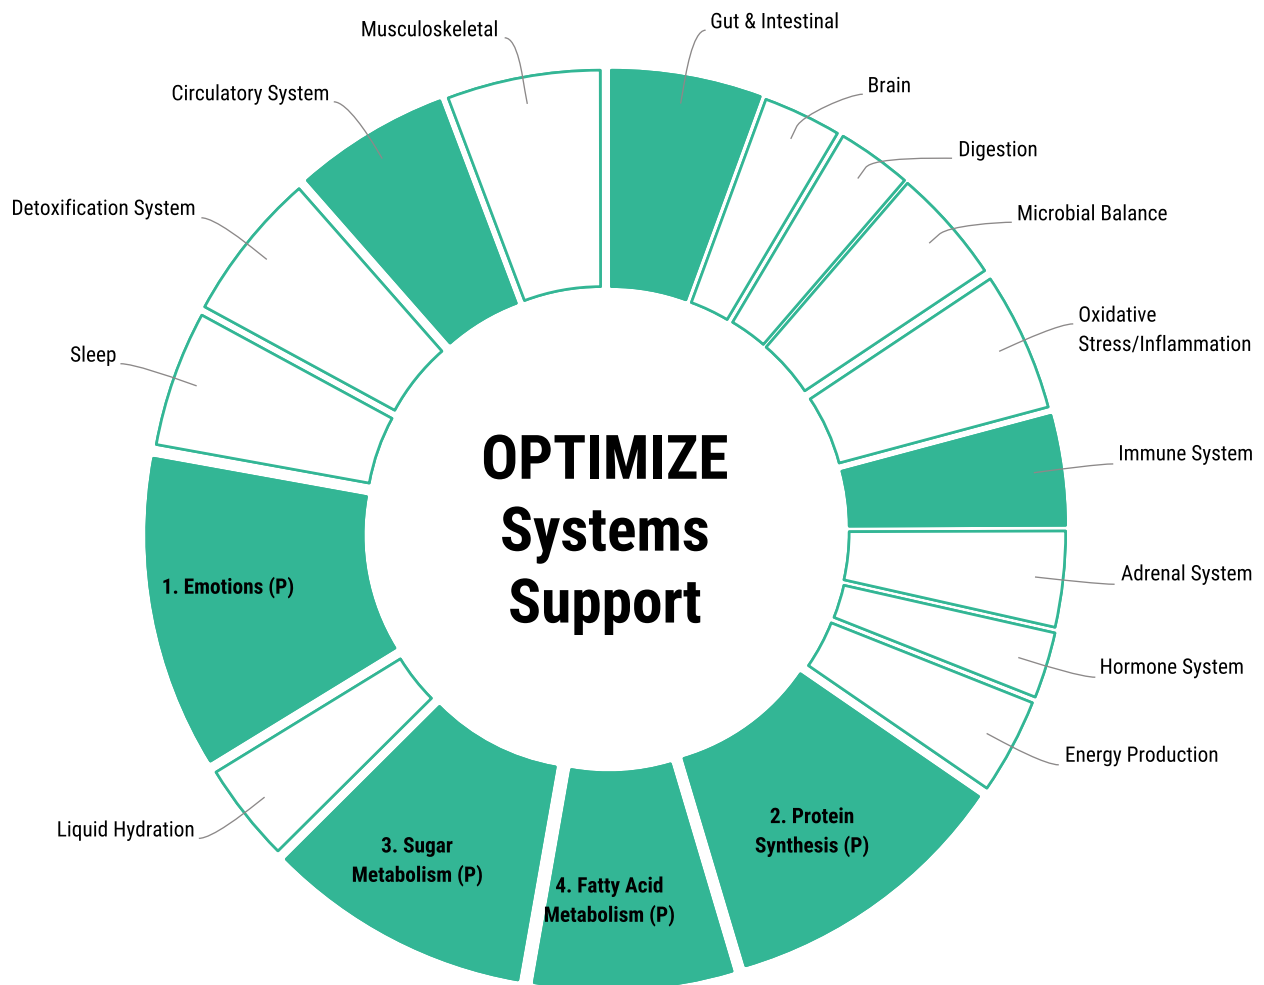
OPTIMIZE
Systems
Support

Gut & Intestinal

Brain

Digestion

Microbial Balance

Oxidative Stress/Inflammation

Immune System

Adrenal System

Hormone System

Energy Production

2. Protein Synthesis (P)

4. Fatty Acid Metabolism (P)

3. Sugar Metabolism (P)

Liquid Hydration

1. Emotions (P)

Sleep

Detoxification System

Circulatory System

Musculoskeletal